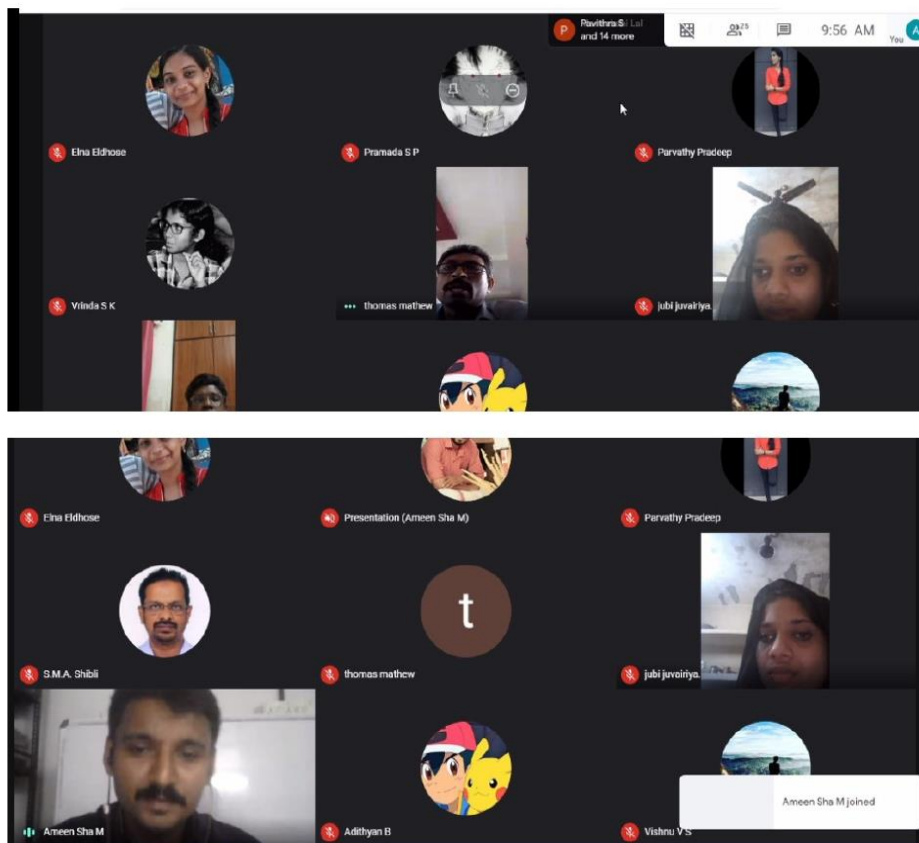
P Pavithra S Lal and 14 more

25

9:56 AM

You

Elna Eldhose

Pramada S P

Parvathy Pradeep

Vrinda S K

thomas mathew

jubi juvairiya.

Elna Eldhose

Presentation (Ameen Sha M)

Parvathy Pradeep

S.M.A. Shibli

t

thomas mathew

jubi juvairiya.

Ameen Sha M

Adithyan B

Vishnu V S

Ameen Sha M joined